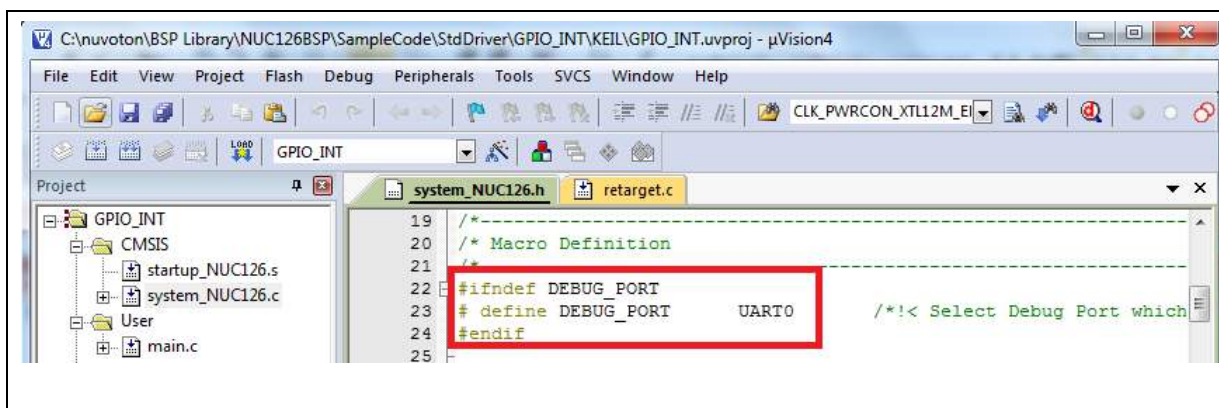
C:\nuvoton\BSP Library\NUC126BSP\SampleCode\StdDriver\GPIO_INT\KEIL\GPIO_INT.uvproj - µVision4

File Edit View Project Flash Debug Peripherals Tools SVCS Window Help

CLK_PWRCON_XTL12M_E

GPIO_INT

Project

system_NUC126.h retarget.c

GPIO_INT
CMSIS
startup_NUC126.s
system_NUC126.c
User
main.c

19 /*-----------------------------------------------------------------
20 /* Macro Definition
21 /*-----------------------------------------------------------------
22 #ifndef DEBUG_PORT
23 # define DEBUG_PORT UART0 /*!< Select Debug Port which
24 #endif
25